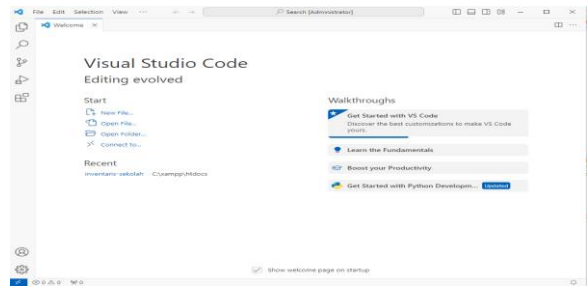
File Edit Selection View ···
Search [Administrator]
Welcome ×

Visual Studio Code
Editing evolved

Start
New File...
Open File...
Open Folder...
Connect to...

Recent
inventaris-sekolah C:\xampp\htdocs

Walkthroughs
Get Started with VS Code
Discover the best customizations to make VS Code yours.
Learn the Fundamentals
Boost your Productivity
Get Started with Python Developm... Updated

Show welcome page on startup

⊗ 0 ⚠ 0 ⚡ 0